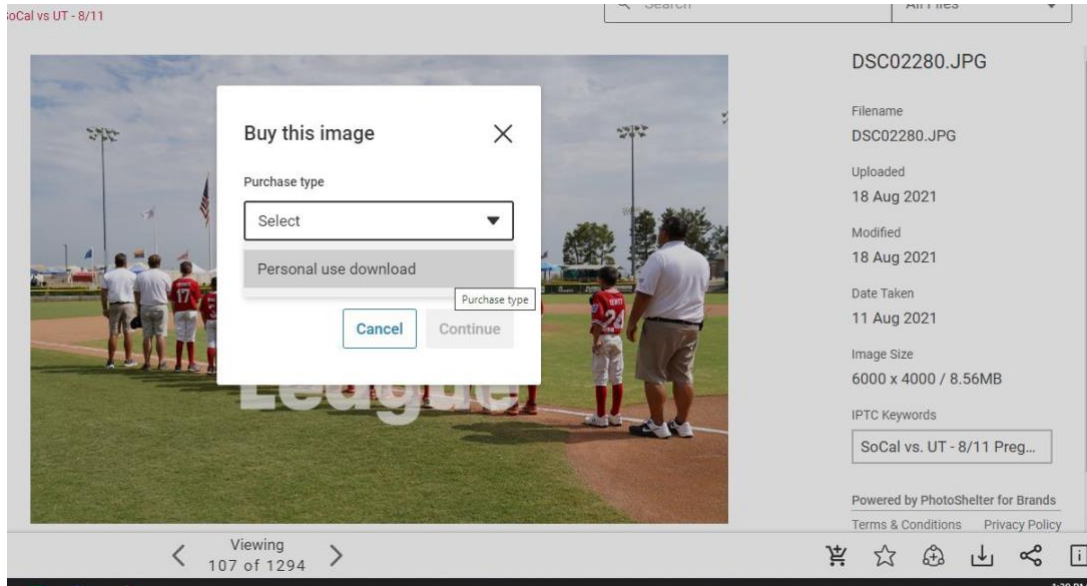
oCal vs UT - 8/11

Search

All Files

Buy this image

Purchase type

Select

Personal use download

Purchase type

Cancel

Continue

League

17

24

DSC02280.JPG

Filename
DSC02280.JPG

Uploaded
18 Aug 2021

Modified
18 Aug 2021

Date Taken
11 Aug 2021

Image Size
6000 x 4000 / 8.56MB

IPTC Keywords
SoCal vs. UT - 8/11 Preg...

Powered by PhotoShelter for Brands

Terms & Conditions Privacy Policy

Viewing
107 of 1294